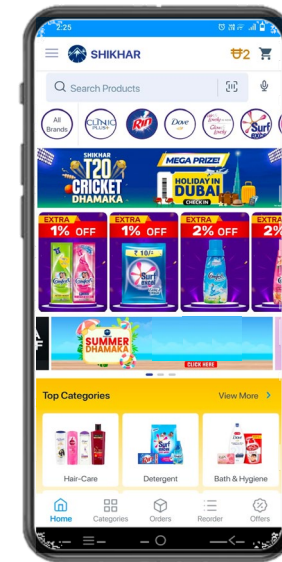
2:25

SHIKHAR

₹2

Search Products

All Brands

CLINIC PLUS

Rin

Dove

Surf excel

SHIKHAR T20 CRICKET DHAMAKA

MEGA PRIZE!

HOLIDAY IN DUBAI

CHECK IN

EXTRA 1% OFF

EXTRA 1% OFF

₹10/-

Surf excel

EXTRA 2% OFF

EXTRA 2%

SUMMER DHAMAKA

CLICK HERE

Top Categories

View More

Hair-Care

Detergent

Bath & Hygiene

Home

Categories

Orders

Reorder

Offers